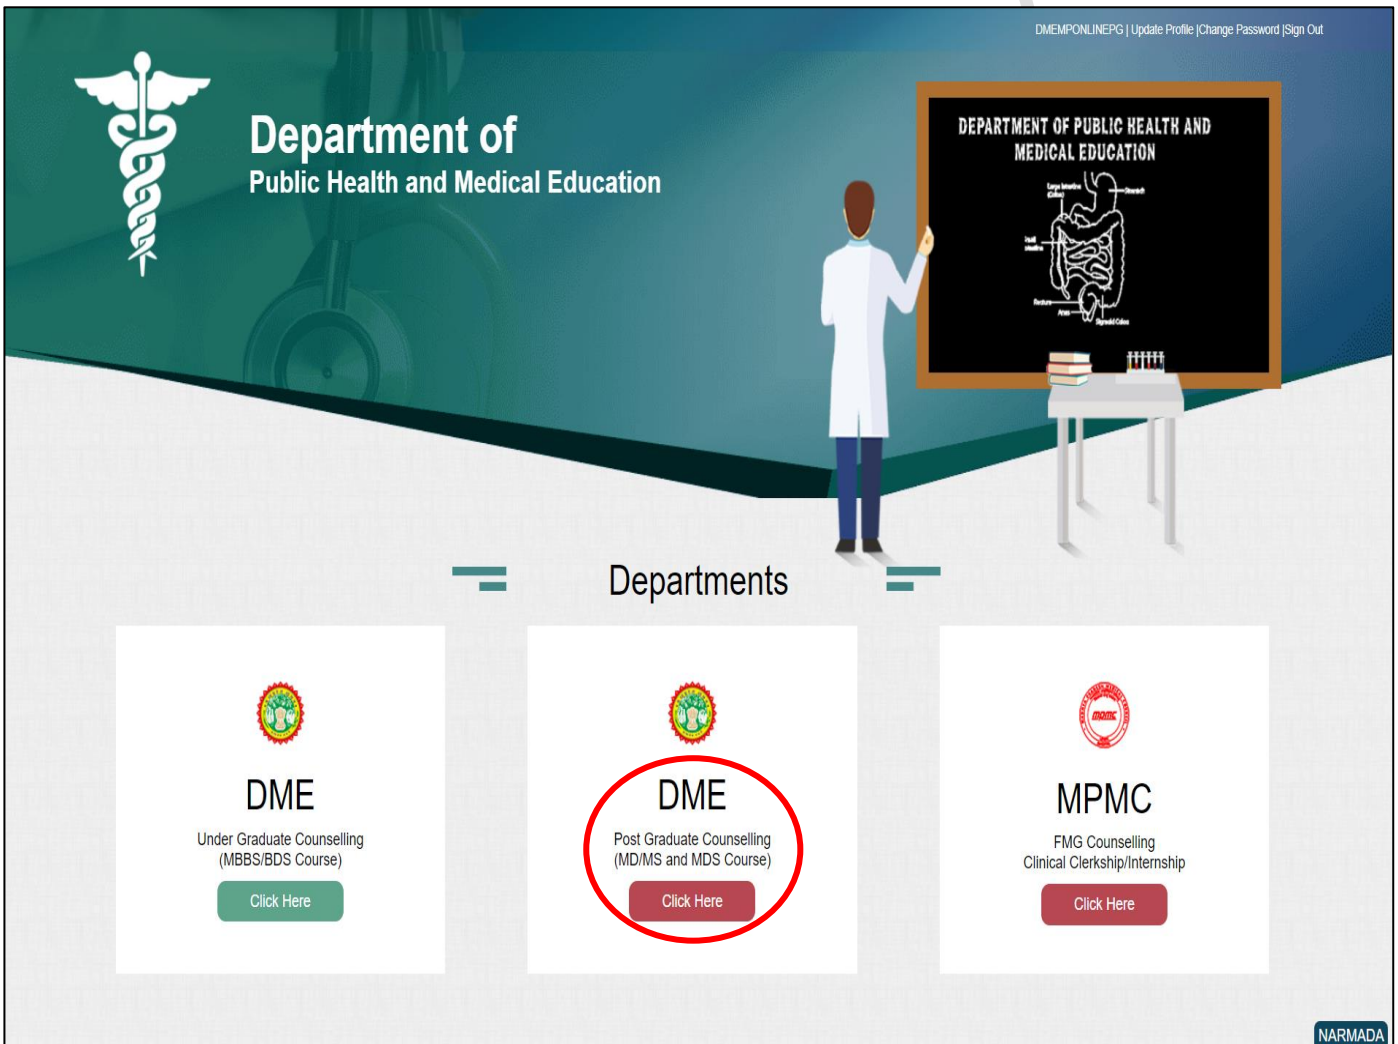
DMEMPONLINEPG | Update Profile |Change Password |Sign Out

Department of
Public Health and Medical Education

DEPARTMENT OF PUBLIC HEALTH AND MEDICAL EDUCATION

Departments

DME
Under Graduate Counselling
(MBBS/BDS Course)
Click Here

DME
Post Graduate Counselling
(MD/MS and MDS Course)
Click Here

MPMC
FMG Counselling
Clinical Clerkship/Internship
Click Here

NARMADA